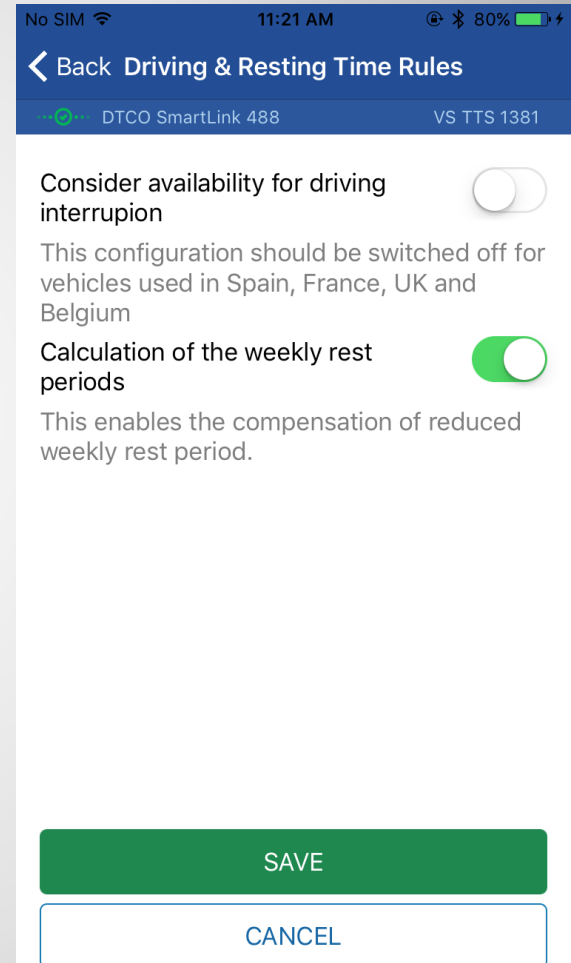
No SIM 11:21 AM 80%

Back Driving & Resting Time Rules

DTCO SmartLink 488 VS TTS 1381

Consider availability for driving interrupion

This configuration should be switched off for vehicles used in Spain, France, UK and Belgium

Calculation of the weekly rest periods

This enables the compensation of reduced weekly rest period.

SAVE

CANCEL